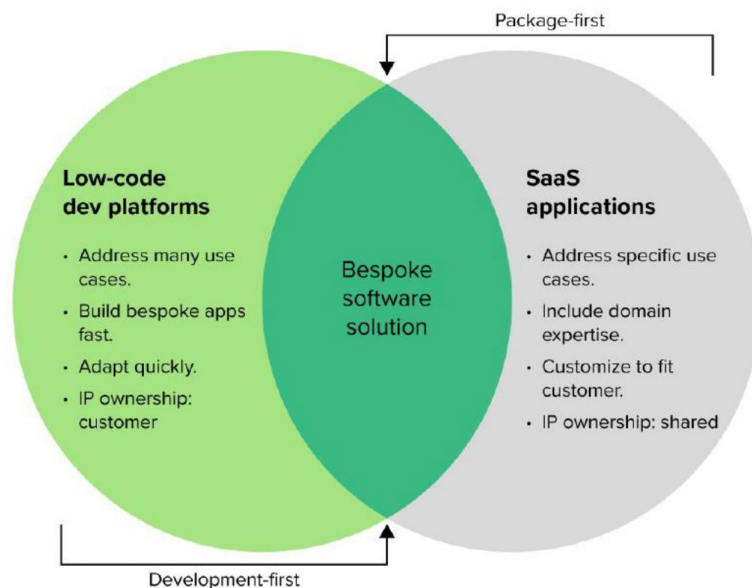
Package-first

Low-code dev platforms

- Address many use cases.
- Build bespoke apps fast.
- Adapt quickly.
- IP ownership: customer

Bespoke software solution

SaaS applications

- Address specific use cases.
- Include domain expertise.
- Customize to fit customer.
- IP ownership: shared

Development-first